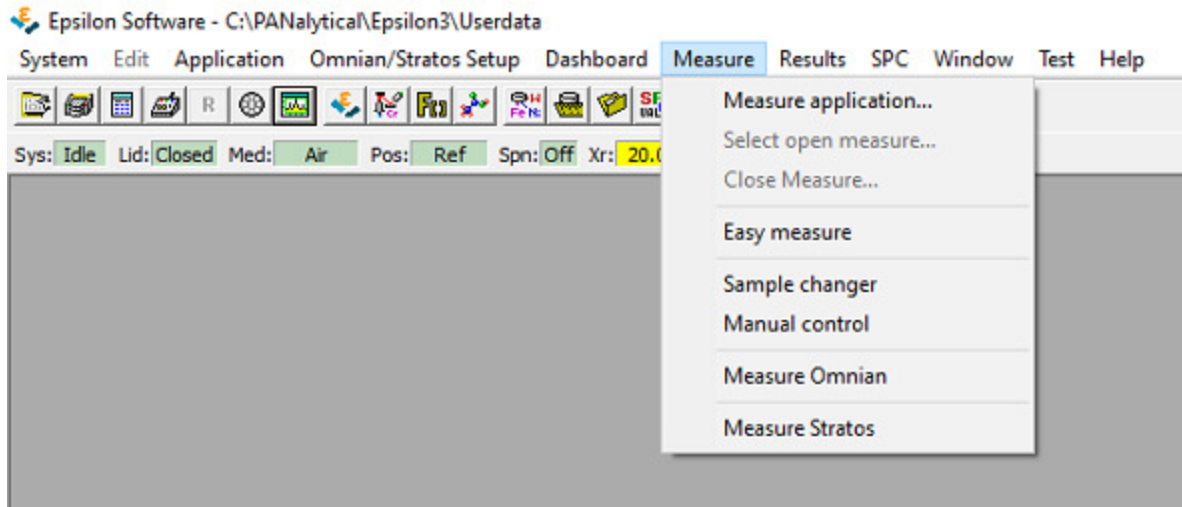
Epsilon Software - C:\PANalytical\Epsilon3\Userdata

System Edit Application Omnian/Stratos Setup Dashboard Measure Results SPC Window Test Help

R

Sys: Idle Lid: Closed Med: Air Pos: Ref Spn: Off Xr: 20.0

Measure application...
Select open measure...
Close Measure...
Easy measure
Sample changer
Manual control
Measure Omnian
Measure Stratos